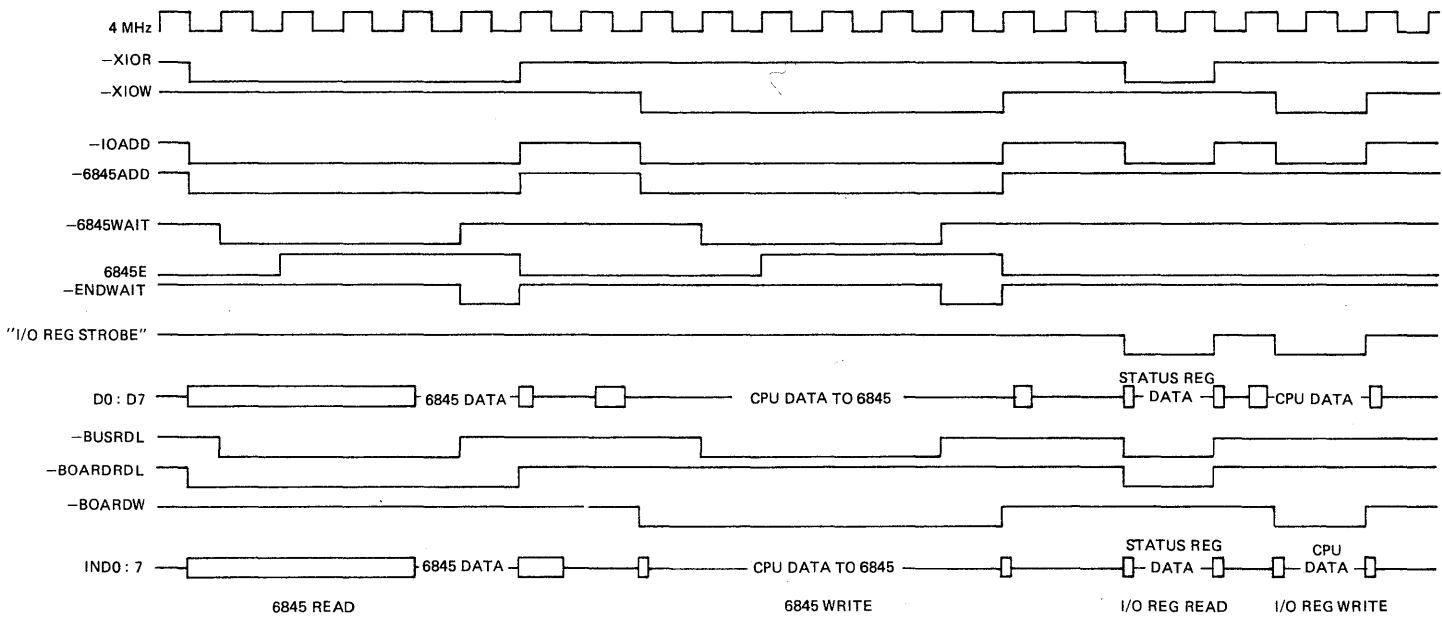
4 MHz
–XIOR
–XIOW
–IOADD
–6845ADD
–6845WAIT
6845E
–ENDWAIT
"I/O REG STROBE"
D0 : D7
6845 DATA
CPU DATA TO 6845
STATUS REG DATA
CPU DATA
–BUSRDL
–BOARDRDL
–BOARDW
IND0 : 7
6845 DATA
CPU DATA TO 6845
STATUS REG DATA
CPU DATA
6845 READ
6845 WRITE
I/O REG READ
I/O REG WRITE